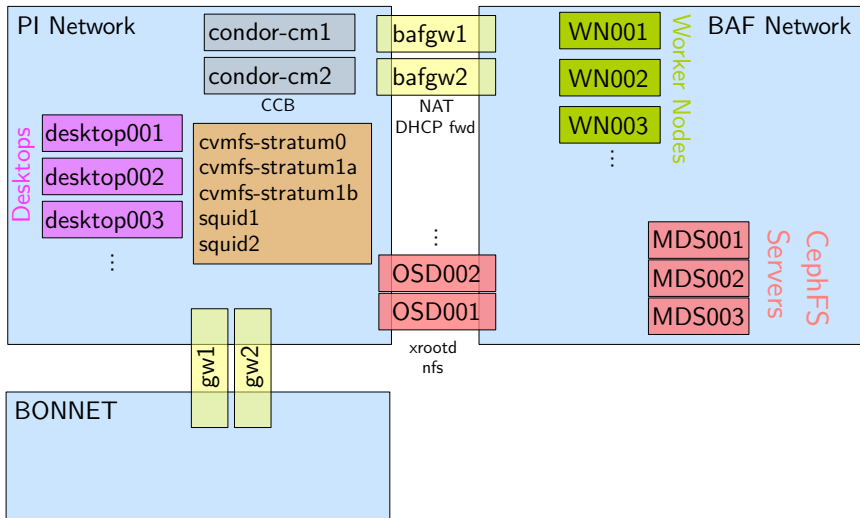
PI Network

condor-cm1

condor-cm2

CCB

bafgw1

bafgw2

NAT
DHCP fwd

WN001

WN002

WN003

⋮

Worker Nodes

BAF Network

Desktops

desktop001

desktop002

desktop003

⋮

cvmfs-stratum0
cvmfs-stratum1a
cvmfs-stratum1b
squid1
squid2

⋮

OSD002

OSD001

xrootd
nfs

MDS001

MDS002

MDS003

CephFS Servers

gw1

gw2

BONNET